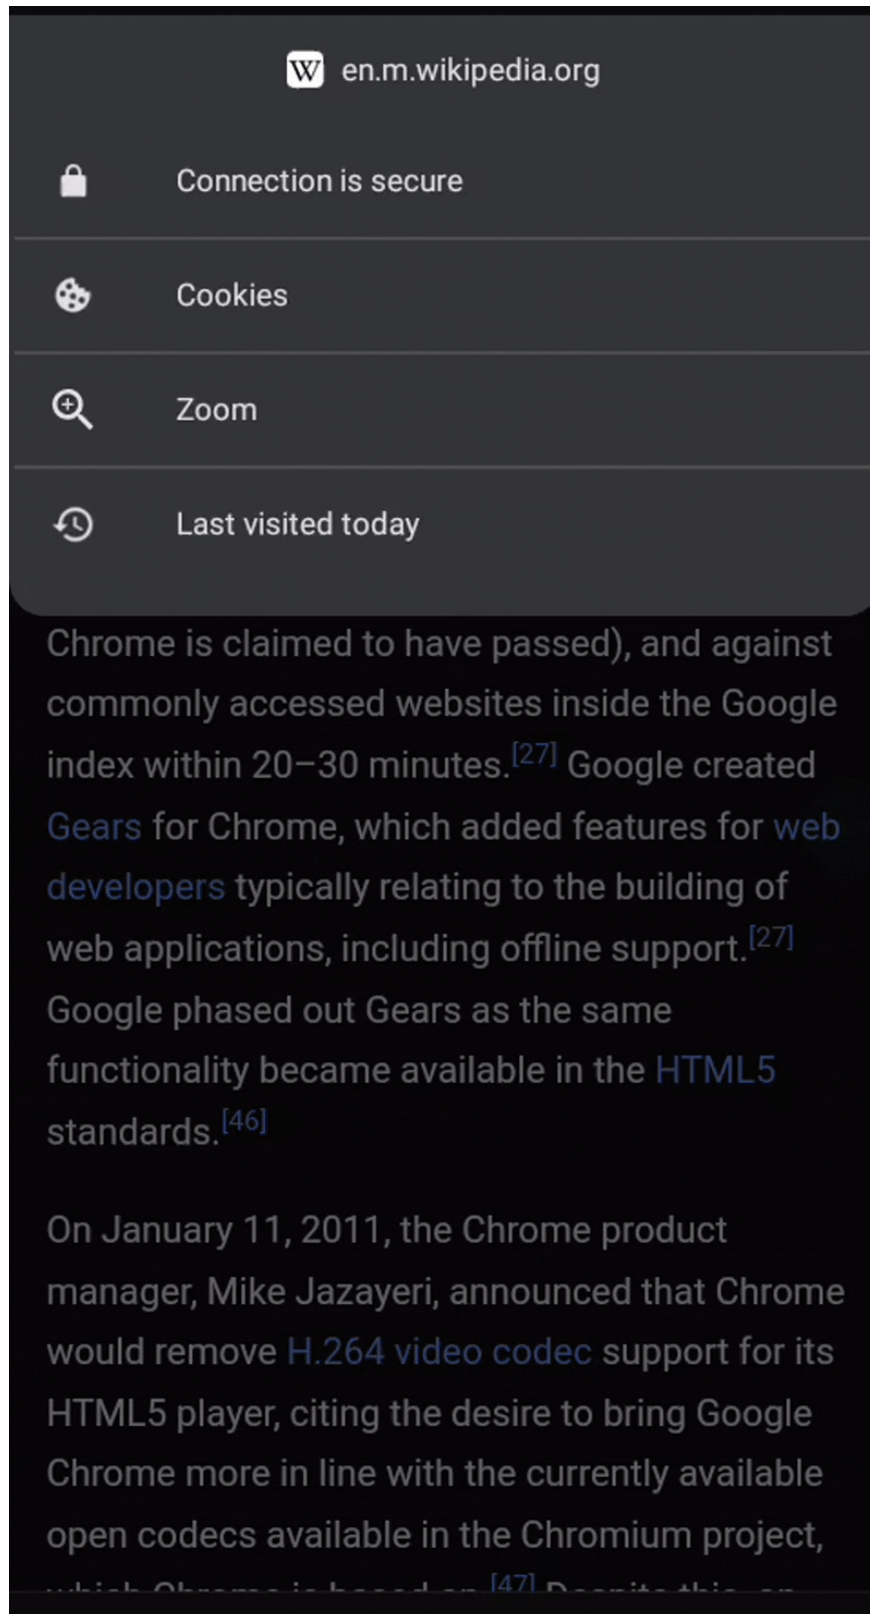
W en.m.wikipedia.org

Connection is secure

Cookies

Zoom

Last visited today

Chrome is claimed to have passed), and against commonly accessed websites inside the Google index within 20–30 minutes.[27] Google created Gears for Chrome, which added features for web developers typically relating to the building of web applications, including offline support.[27] Google phased out Gears as the same functionality became available in the HTML5 standards.[46]

On January 11, 2011, the Chrome product manager, Mike Jazayeri, announced that Chrome would remove H.264 video codec support for its HTML5 player, citing the desire to bring Google Chrome more in line with the currently available open codecs available in the Chromium project, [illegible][47] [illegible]